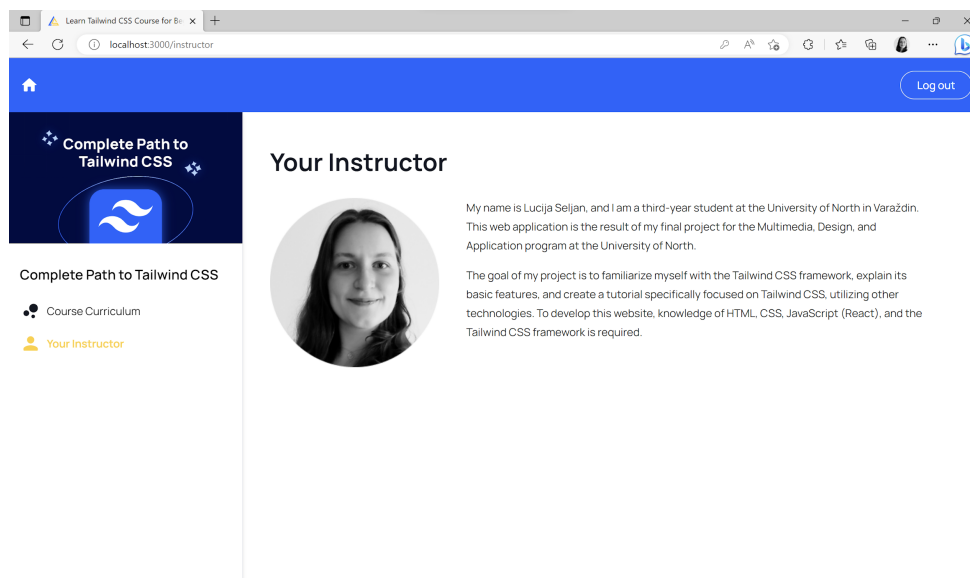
Learn Tailwind CSS Course for Be

localhost:3000/instructor

Log out

Complete Path to Tailwind CSS

Complete Path to Tailwind CSS

Course Curriculum

Your Instructor

Your Instructor

My name is Lucija Seljan, and I am a third-year student at the University of North in Varaždin. This web application is the result of my final project for the Multimedia, Design, and Application program at the University of North.

The goal of my project is to familiarize myself with the Tailwind CSS framework, explain its basic features, and create a tutorial specifically focused on Tailwind CSS, utilizing other technologies. To develop this website, knowledge of HTML, CSS, JavaScript (React), and the Tailwind CSS framework is required.